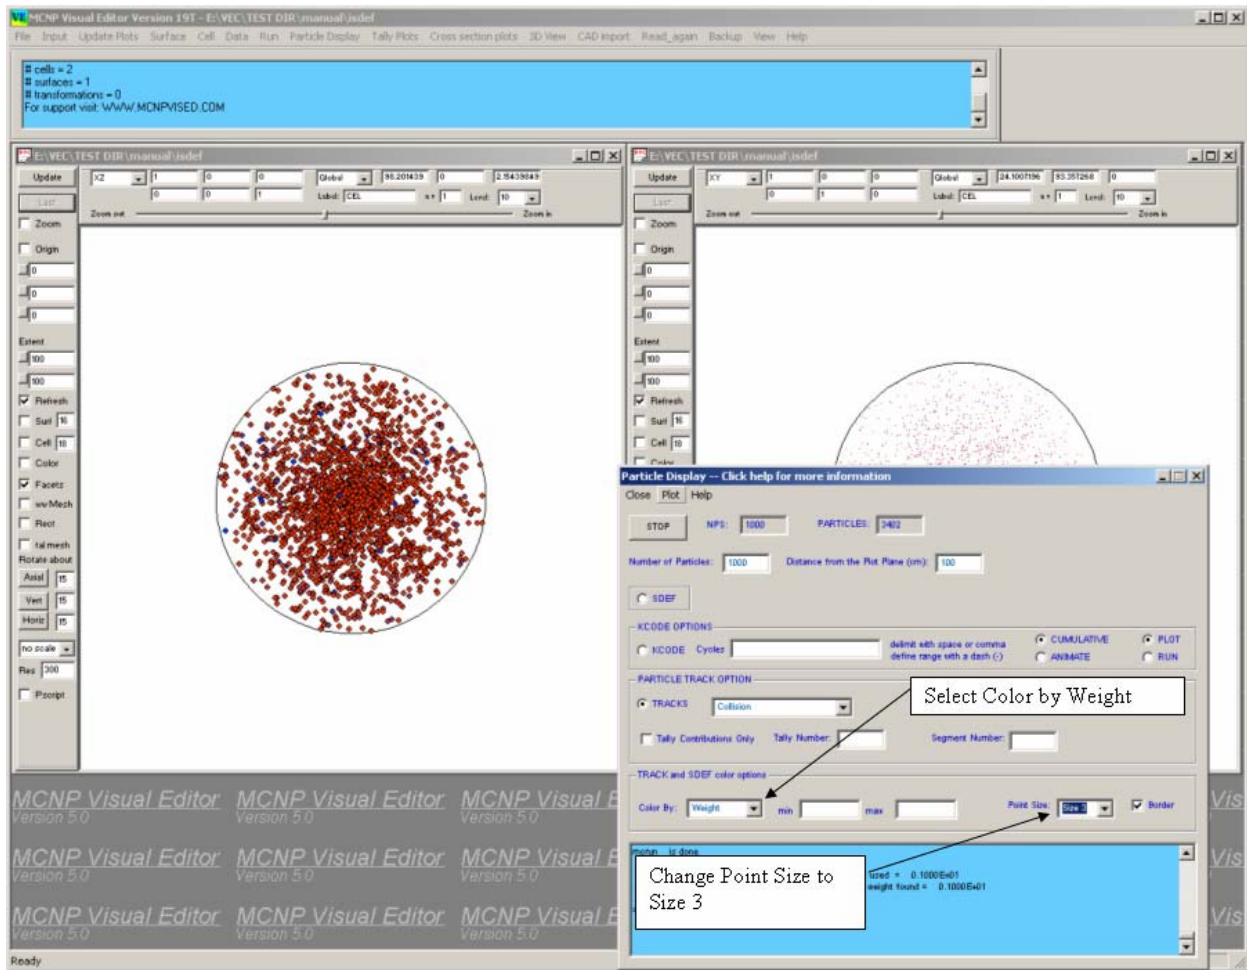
MCNP Visual Editor Version 19T - E:\VEC\TEST DIR\manual\sdef

File Input Update Plots Surface Cell Data Run Particle Display Tally Plots Cross section plots 3D View CAD import Read_again Backup View Help

# cells = 2
# surfaces = 1
# transformations = 0
For support visit: WWW.MCNPVISED.COM

E:\VEC\TEST DIR\manual\sdef

Update XZ 1 0 0 Global 98.201439 0 2.15439849
Last 0 0 1 Label CEL s+ 1 Lend 10
Zoom out Zoom in
Zoom
Origin
0
0
0
Extent
100
100
Refresh
Surf 16
Cell 16
Color
Facets
wwMesh
Rect
tal mesh
Rotate about
Axial 15
Vert 15
Horiz 15
no scale
Res 300
Pscript

E:\VEC\TEST DIR\manual\sdef

Update XY 1 0 0 Global 24.1007196 93.357266 0
Last 0 1 0 Label CEL s+ 1 Lend 10
Zoom out Zoom in
Zoom
Origin
0
0
0
Extent
100
100
Refresh
Surf 16
Cell 16
Color

Particle Display -- Click help for more information
Close Plot Help
STOP NPS: 1000 PARTICLES: 3402
Number of Particles: 1000 Distance from the Plot Plane (cm): 100
SDEF
KCODE OPTIONS
KCODE Cycles
delimit with space or comma define range with a dash (-)
CUMULATIVE
ANIMATE
PLOT
RUN
PARTICLE TRACK OPTION
TRACKS Collision
Tally Contributions Only Tally Number: Segment Number:
TRACK and SDEF color options
Color By: Weight min max
Point Size: Size 3 Border
mcrun is done
ized = 0.1000E+01
weight found = 0.1000E+01

Select Color by Weight

Change Point Size to Size 3

MCNP Visual Editor Version 5.0 MCNP Visual Editor Version 5.0 MCNP Visual E
MCNP Visual Editor Version 5.0 MCNP Visual Editor Version 5.0 MCNP Visual E
MCNP Visual Editor Version 5.0 MCNP Visual Editor Version 5.0 MCNP Visual E

Ready